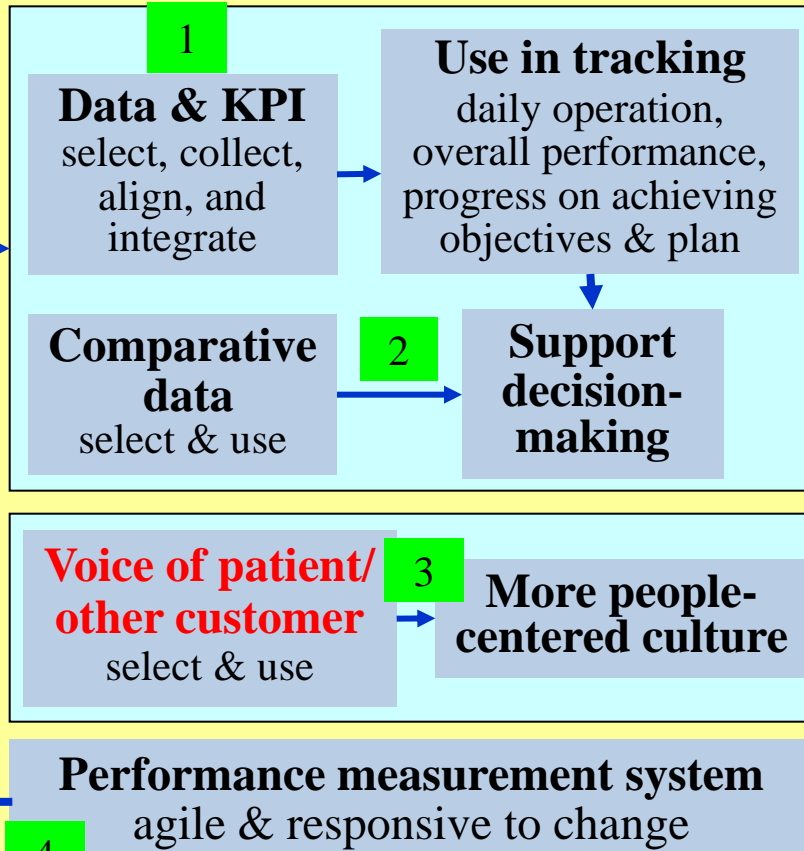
1

Data & KPI
select, collect, align, and integrate

Use in tracking
daily operation, overall performance, progress on achieving objectives & plan

Comparative data
select & use

2

Support decision-making

Voice of patient/ other customer
select & use

3

More people-centered culture

Performance measurement system
agile & responsive to change

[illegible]